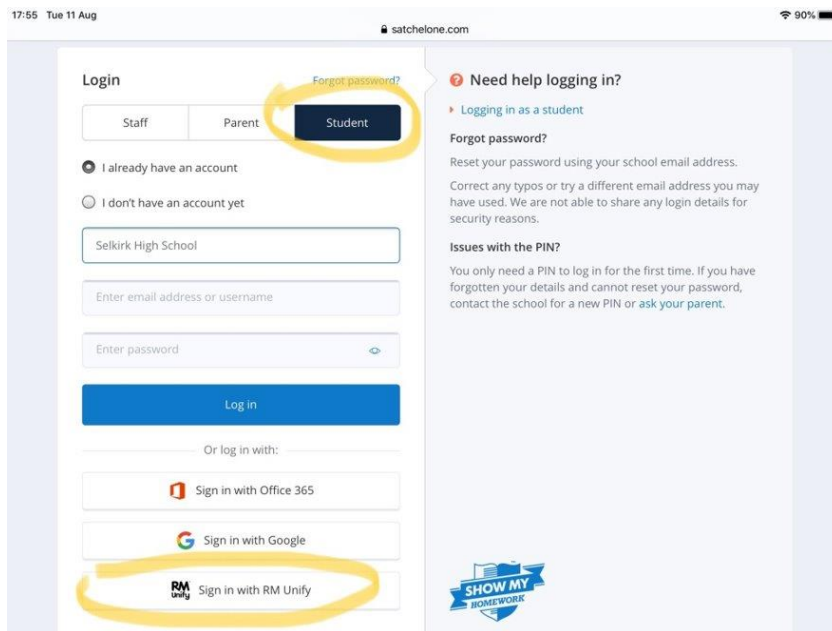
17:55 Tue 11 Aug

satchelone.com

90%

Login

Forgot password?

Staff

Parent

Student

I already have an account

I don't have an account yet

Selkirk High School

Enter email address or username

Enter password

Log in

Or log in with:

Sign in with Office 365

Sign in with Google

RM Unify Sign in with RM Unify

Need help logging in?

Logging in as a student

Forgot password?

Reset your password using your school email address.

Correct any typos or try a different email address you may have used. We are not able to share any login details for security reasons.

Issues with the PIN?

You only need a PIN to log in for the first time. If you have forgotten your details and cannot reset your password, contact the school for a new PIN or ask your parent.

SHOW MY HOMEWORK